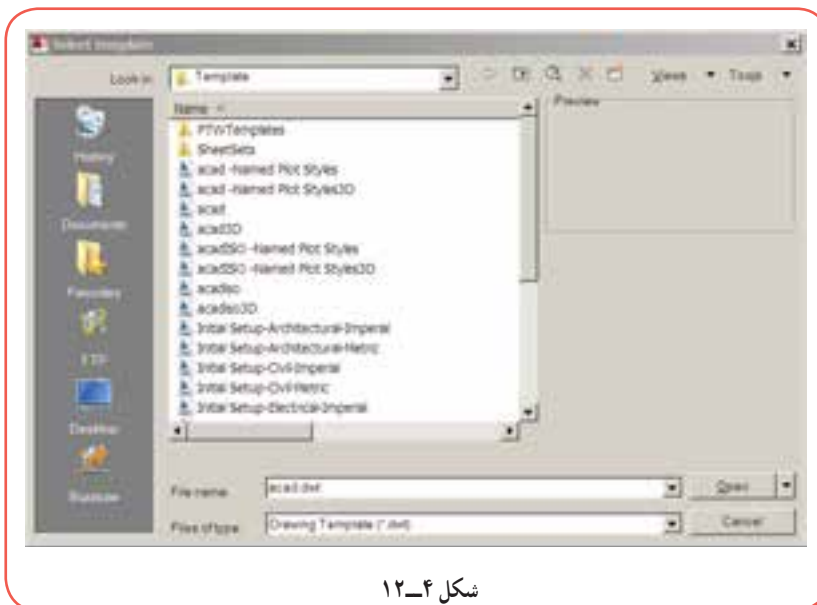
Select template

Look in: Template

Views Tools

Name

Preview

History

Documents

Favorites

FTP

Desktop

Buzzsaw

PTWTemplates

SheetSets

acad -Named Plot Styles

acad -Named Plot Styles3D

acad

acad3D

acadISO -Named Plot Styles

acadISO -Named Plot Styles3D

acadiso

acadiso3D

Initial Setup-Architectural-Imperial

Initial Setup-Architectural-Metric

Initial Setup-Civil-Imperial

Initial Setup-Civil-Metric

Initial Setup-Electrical-Imperial

File name: acad.dwt

Files of type: Drawing Template (*.dwt)

Open

Cancel

شکل ۴ــ۱۲